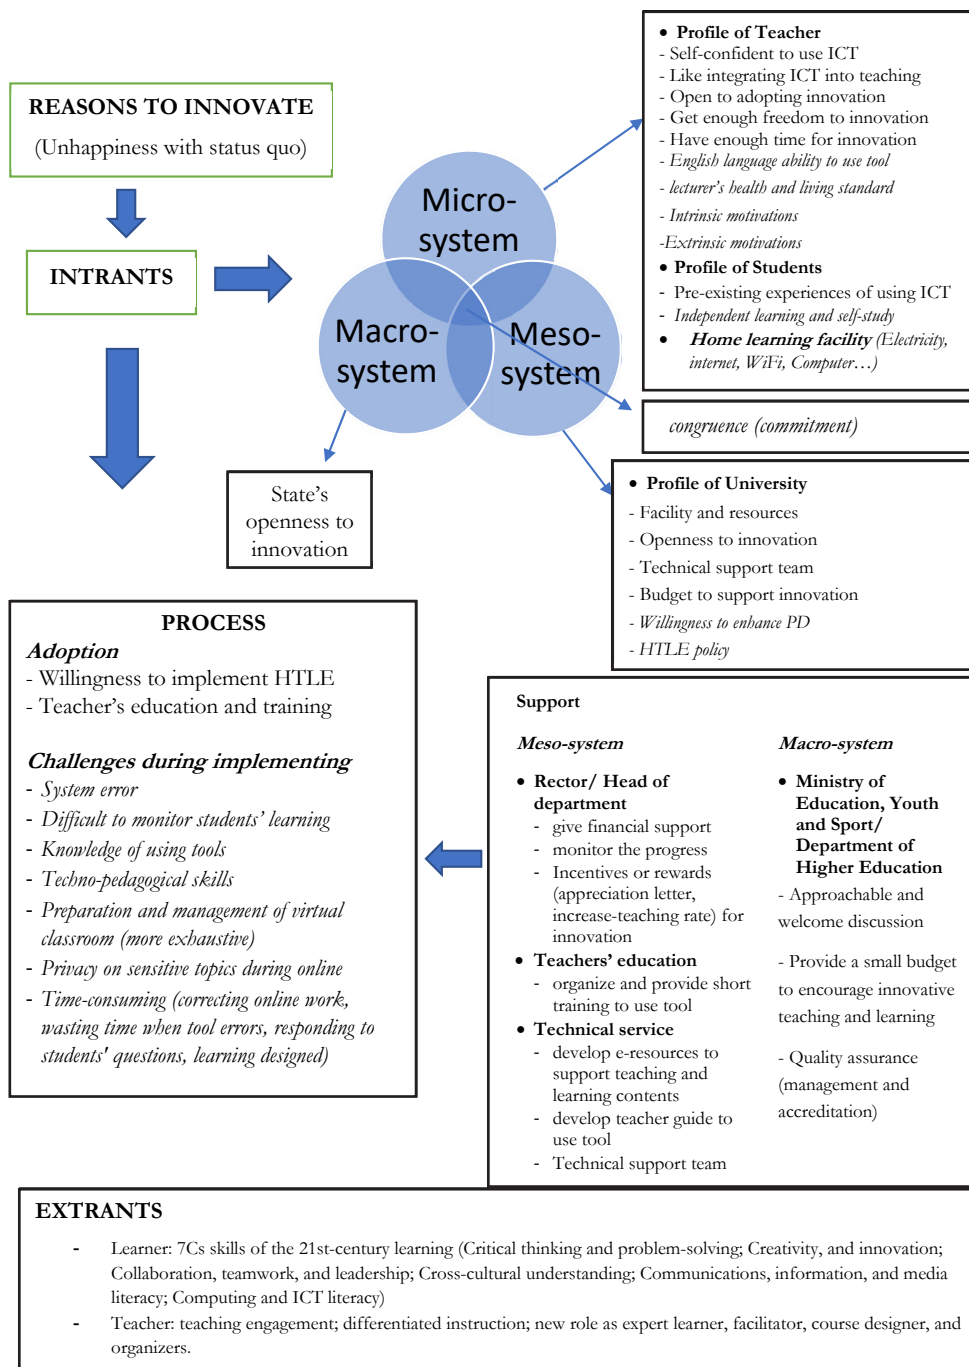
REASONS TO INNOVATE

(Unhappiness with status quo)

INTRANTS

Micro-system

Macro-system

Meso-system

State's openness to innovation

• Profile of Teacher
- Self-confident to use ICT
- Like integrating ICT into teaching
- Open to adopting innovation
- Get enough freedom to innovation
- Have enough time for innovation
- English language ability to use tool
- lecturer's health and living standard
- Intrinsic motivations
-Extrinsic motivations
• Profile of Students
- Pre-existing experiences of using ICT
- Independent learning and self-study
• Home learning facility (Electricity, internet, WiFi, Computer…)

congruence (commitment)

• Profile of University
- Facility and resources
- Openness to innovation
- Technical support team
- Budget to support innovation
- Willingness to enhance PD
- HTLE policy

PROCESS
Adoption
- Willingness to implement HTLE
- Teacher's education and training

Challenges during implementing
- System error
- Difficult to monitor students' learning
- Knowledge of using tools
- Techno-pedagogical skills
- Preparation and management of virtual classroom (more exhaustive)
- Privacy on sensitive topics during online
- Time-consuming (correcting online work, wasting time when tool errors, responding to students' questions, learning designed)

Support

Meso-system
• Rector/ Head of department
- give financial support
- monitor the progress
- Incentives or rewards (appreciation letter, increase-teaching rate) for innovation
• Teachers' education
- organize and provide short training to use tool
• Technical service
- develop e-resources to support teaching and learning contents
- develop teacher guide to use tool
- Technical support team

Macro-system
• Ministry of Education, Youth and Sport/ Department of Higher Education
- Approachable and welcome discussion
- Provide a small budget to encourage innovative teaching and learning
- Quality assurance (management and accreditation)

EXTRANTS
- Learner: 7Cs skills of the 21st-century learning (Critical thinking and problem-solving; Creativity, and innovation; Collaboration, teamwork, and leadership; Cross-cultural understanding; Communications, information, and media literacy; Computing and ICT literacy)
- Teacher: teaching engagement; differentiated instruction; new role as expert learner, facilitator, course designer, and organizers.